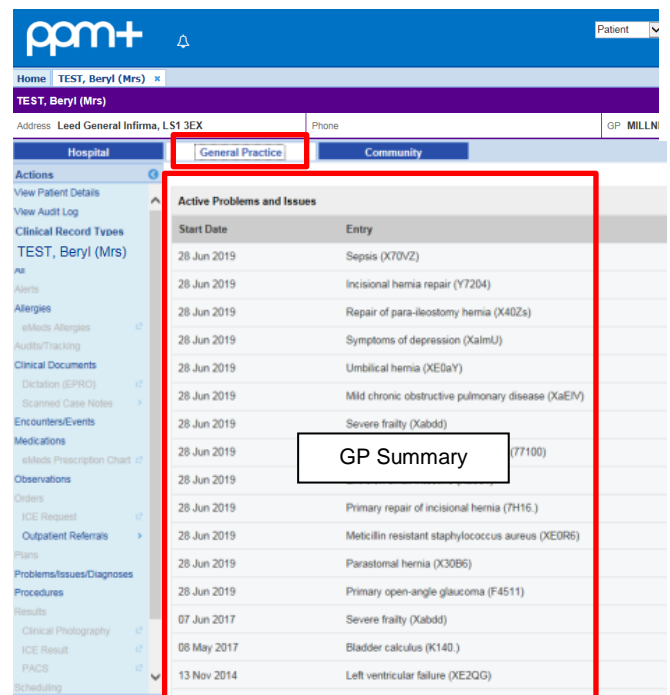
ppm+

Patient

Home TEST, Beryl (Mrs) ×

TEST, Beryl (Mrs)

Address Leed General Infirma, LS1 3EX

Phone

GP MILLN

Hospital

General Practice

Community

Actions

View Patient Details

View Audit Log

Clinical Record Types

TEST, Beryl (Mrs)

All

Alerts

Allergies

eMeds Allergies

Audits/Tracking

Clinical Documents

Dictation (EPRO)

Scanned Case Notes

Encounters/Events

Medications

eMeds Prescription Chart

Observations

Orders

ICE Request

Outpatient Referrals

Plans

Problems/Issues/Diagnoses

Procedures

Results

Clinical Photography

ICE Result

PACS

Scheduling

Active Problems and Issues

| Start Date | Entry |
|---|---|
| 28 Jun 2019 | Sepsis (X70VZ) |
| 28 Jun 2019 | Incisional hernia repair (Y7204) |
| 28 Jun 2019 | Repair of para-ileostomy hernia (X40Zs) |
| 28 Jun 2019 | Symptoms of depression (XaImU) |
| 28 Jun 2019 | Umbilical hernia (XE0aY) |
| 28 Jun 2019 | Mild chronic obstructive pulmonary disease (XaEIV) |
| 28 Jun 2019 | Severe frailty (Xabdd) |
| 28 Jun 2019 | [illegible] (77100) |
| 28 Jun 2019 | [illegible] |
| 28 Jun 2019 | Primary repair of incisional hernia (7H16.) |
| 28 Jun 2019 | Meticillin resistant staphylococcus aureus (XE0R6) |
| 28 Jun 2019 | Parastomal hernia (X30B6) |
| 28 Jun 2019 | Primary open-angle glaucoma (F4511) |
| 07 Jun 2017 | Severe frailty (Xabdd) |
| 08 May 2017 | Bladder calculus (K140.) |
| 13 Nov 2014 | Left ventricular failure (XE2QG) |

GP Summary